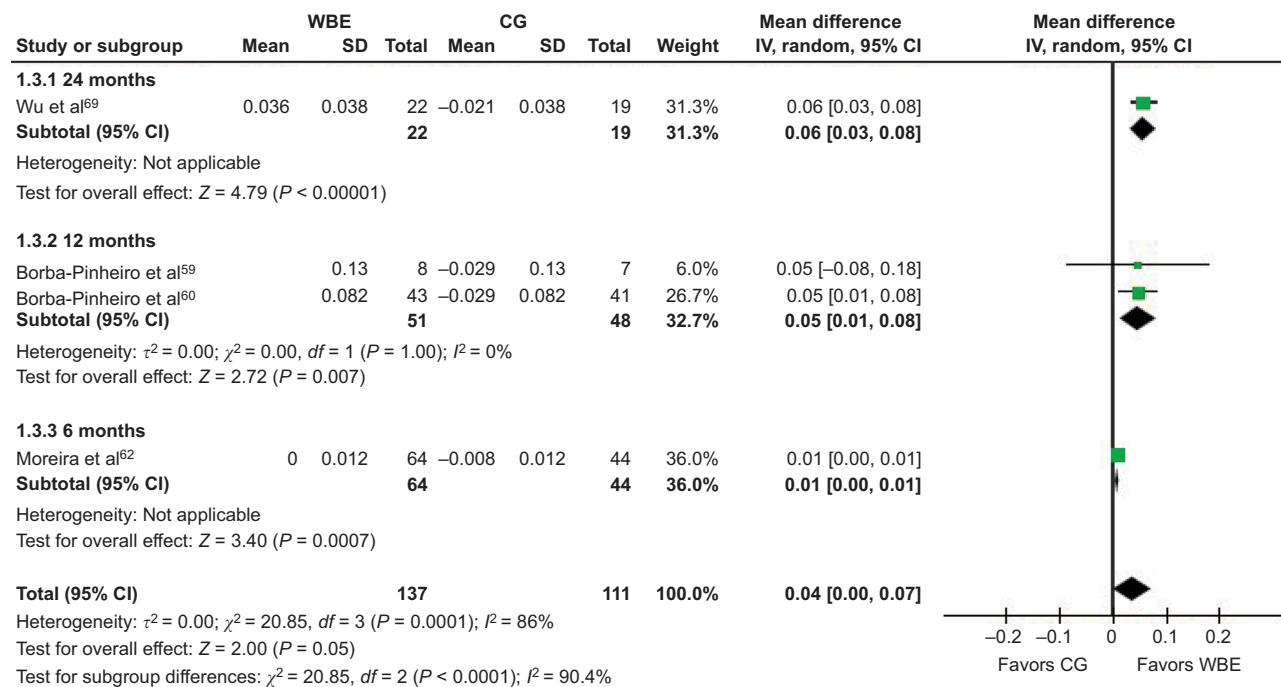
| Study or subgroup | WBE Mean | WBE SD | WBE Total | CG Mean | CG SD | CG Total | Weight | Mean difference IV, random, 95% CI |
|---|---|---|---|---|---|---|---|---|
| **1.3.1 24 months** | | | | | | | | |
| Wu et al$^{69}$ | 0.036 | 0.038 | 22 | –0.021 | 0.038 | 19 | 31.3% | 0.06 [0.03, 0.08] |
| **Subtotal (95% CI)** | | | **22** | | | **19** | **31.3%** | **0.06 [0.03, 0.08]** |
| Heterogeneity: Not applicable | | | | | | | | |
| Test for overall effect: $Z = 4.79$ ($P < 0.00001$) | | | | | | | | |
| **1.3.2 12 months** | | | | | | | | |
| Borba-Pinheiro et al$^{59}$ | | 0.13 | 8 | –0.029 | 0.13 | 7 | 6.0% | 0.05 [–0.08, 0.18] |
| Borba-Pinheiro et al$^{60}$ | | 0.082 | 43 | –0.029 | 0.082 | 41 | 26.7% | 0.05 [0.01, 0.08] |
| **Subtotal (95% CI)** | | | **51** | | | **48** | **32.7%** | **0.05 [0.01, 0.08]** |
| Heterogeneity: $\tau^2 = 0.00$; $\chi^2 = 0.00$, $df = 1$ ($P = 1.00$); $I^2 = 0\%$ | | | | | | | | |
| Test for overall effect: $Z = 2.72$ ($P = 0.007$) | | | | | | | | |
| **1.3.3 6 months** | | | | | | | | |
| Moreira et al$^{62}$ | 0 | 0.012 | 64 | –0.008 | 0.012 | 44 | 36.0% | 0.01 [0.00, 0.01] |
| **Subtotal (95% CI)** | | | **64** | | | **44** | **36.0%** | **0.01 [0.00, 0.01]** |
| Heterogeneity: Not applicable | | | | | | | | |
| Test for overall effect: $Z = 3.40$ ($P = 0.0007$) | | | | | | | | |
| **Total (95% CI)** | | | **137** | | | **111** | **100.0%** | **0.04 [0.00, 0.07]** |

Heterogeneity: $\tau^2 = 0.00$; $\chi^2 = 20.85$, $df = 3$ ($P = 0.0001$); $I^2 = 86\%$
Test for overall effect: $Z = 2.00$ ($P = 0.05$)
Test for subgroup differences: $\chi^2 = 20.85$, $df = 2$ ($P < 0.0001$); $I^2 = 90.4\%$

Mean difference
IV, random, 95% CI

–0.2 –0.1 0 0.1 0.2
Favors CG Favors WBE